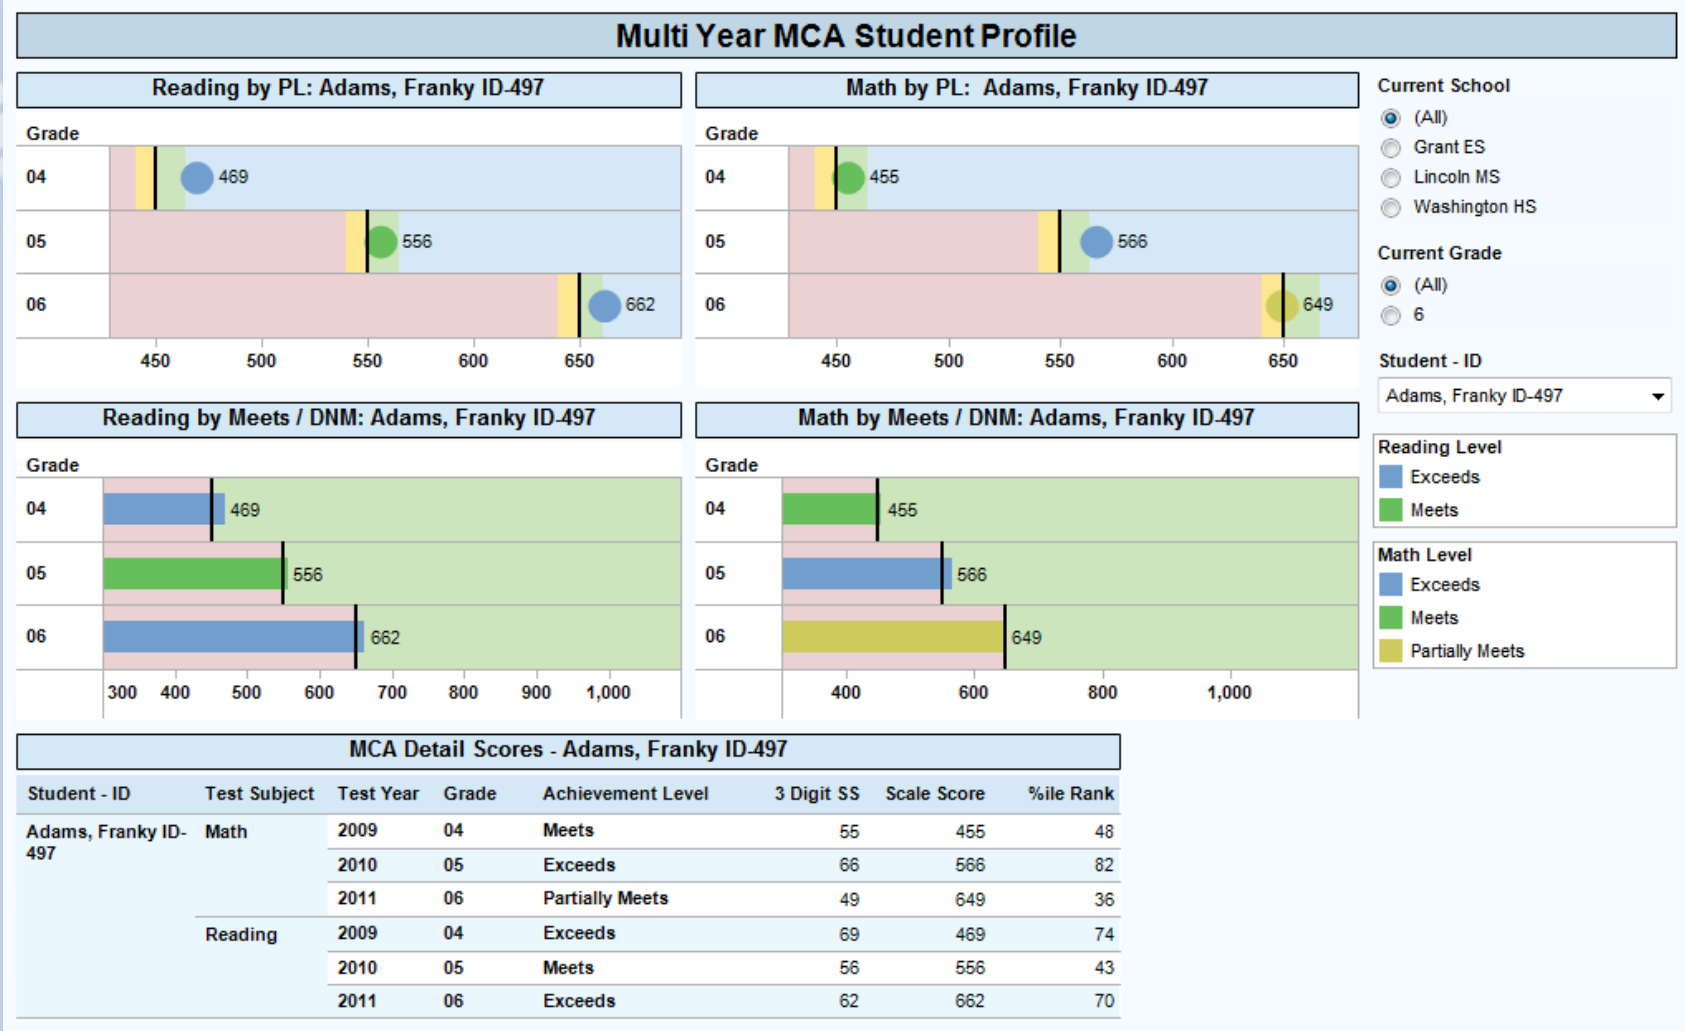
Multi Year MCA Student Profile

Reading by PL: Adams, Franky ID-497

Grade
04 469
05 556
06 662
450 500 550 600 650

Math by PL: Adams, Franky ID-497

Grade
04 455
05 566
06 649
450 500 550 600 650

Current School
(All)
Grant ES
Lincoln MS
Washington HS

Current Grade
(All)
6

Student - ID
Adams, Franky ID-497

Reading by Meets / DNM: Adams, Franky ID-497

Grade
04 469
05 556
06 662
300 400 500 600 700 800 900 1,000

Math by Meets / DNM: Adams, Franky ID-497

Grade
04 455
05 566
06 649
400 600 800 1,000

Reading Level
Exceeds
Meets

Math Level
Exceeds
Meets
Partially Meets

MCA Detail Scores - Adams, Franky ID-497

| Student - ID | Test Subject | Test Year | Grade | Achievement Level | 3 Digit SS | Scale Score | %ile Rank |
|---|---|---|---|---|---|---|---|
| Adams, Franky ID-497 | Math | 2009 | 04 | Meets | 55 | 455 | 48 |
| | | 2010 | 05 | Exceeds | 66 | 566 | 82 |
| | | 2011 | 06 | Partially Meets | 49 | 649 | 36 |
| | Reading | 2009 | 04 | Exceeds | 69 | 469 | 74 |
| | | 2010 | 05 | Meets | 56 | 556 | 43 |
| | | 2011 | 06 | Exceeds | 62 | 662 | 70 |